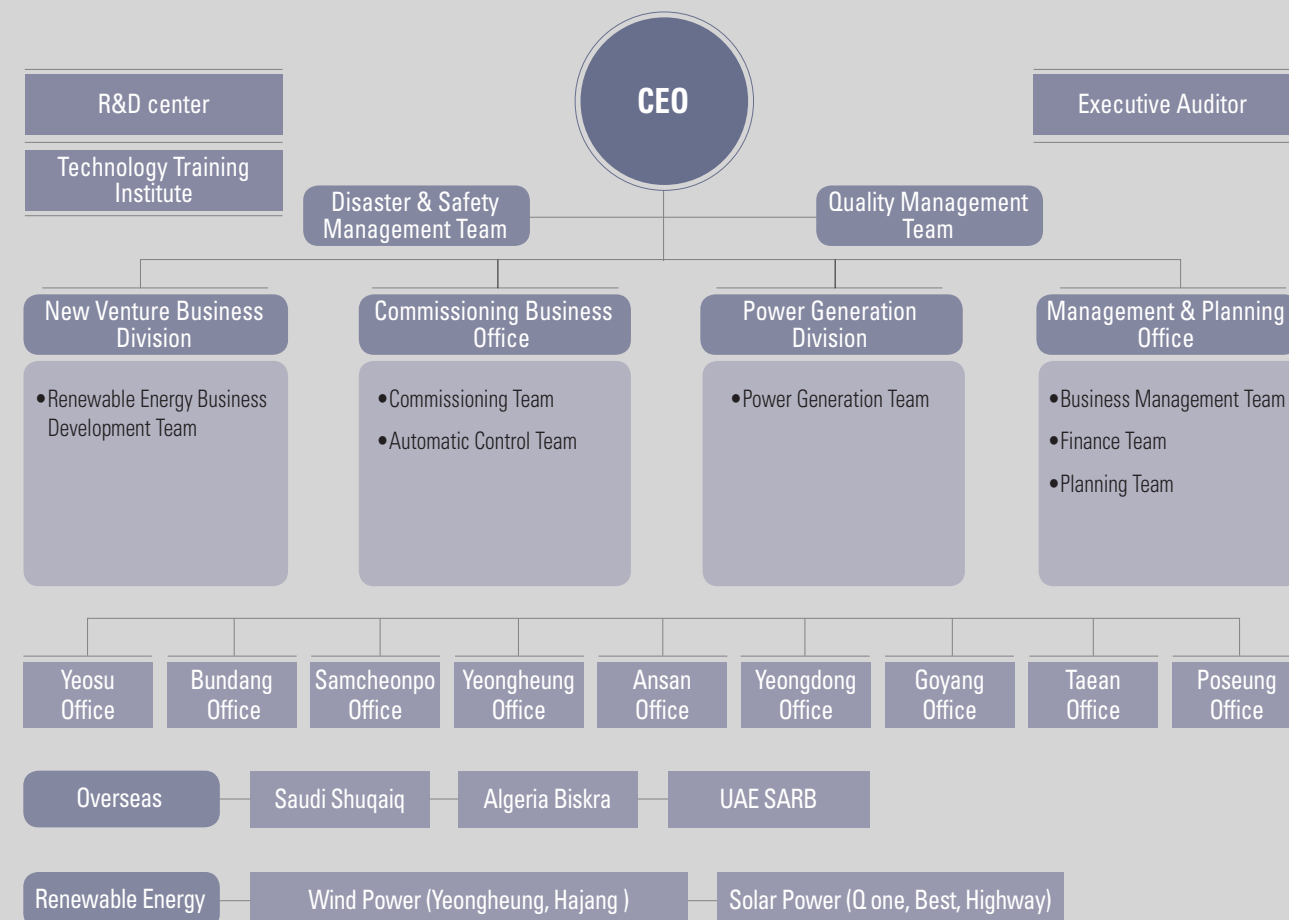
R&D center

Technology Training Institute

CEO

Executive Auditor

Disaster & Safety Management Team

Quality Management Team

New Venture Business Division

- Renewable Energy Business Development Team

Commissioning Business Office

- Commissioning Team
- Automatic Control Team

Power Generation Division

- Power Generation Team

Management & Planning Office

- Business Management Team
- Finance Team
- Planning Team

Yeosu Office

Bundang Office

Samcheonpo Office

Yeongheung Office

Ansan Office

Yeongdong Office

Goyang Office

Taean Office

Poseung Office

Overseas

Saudi Shuqaiq

Algeria Biskra

UAE SARB

Renewable Energy

Wind Power (Yeongheung, Hajang )

Solar Power (Q one, Best, Highway)